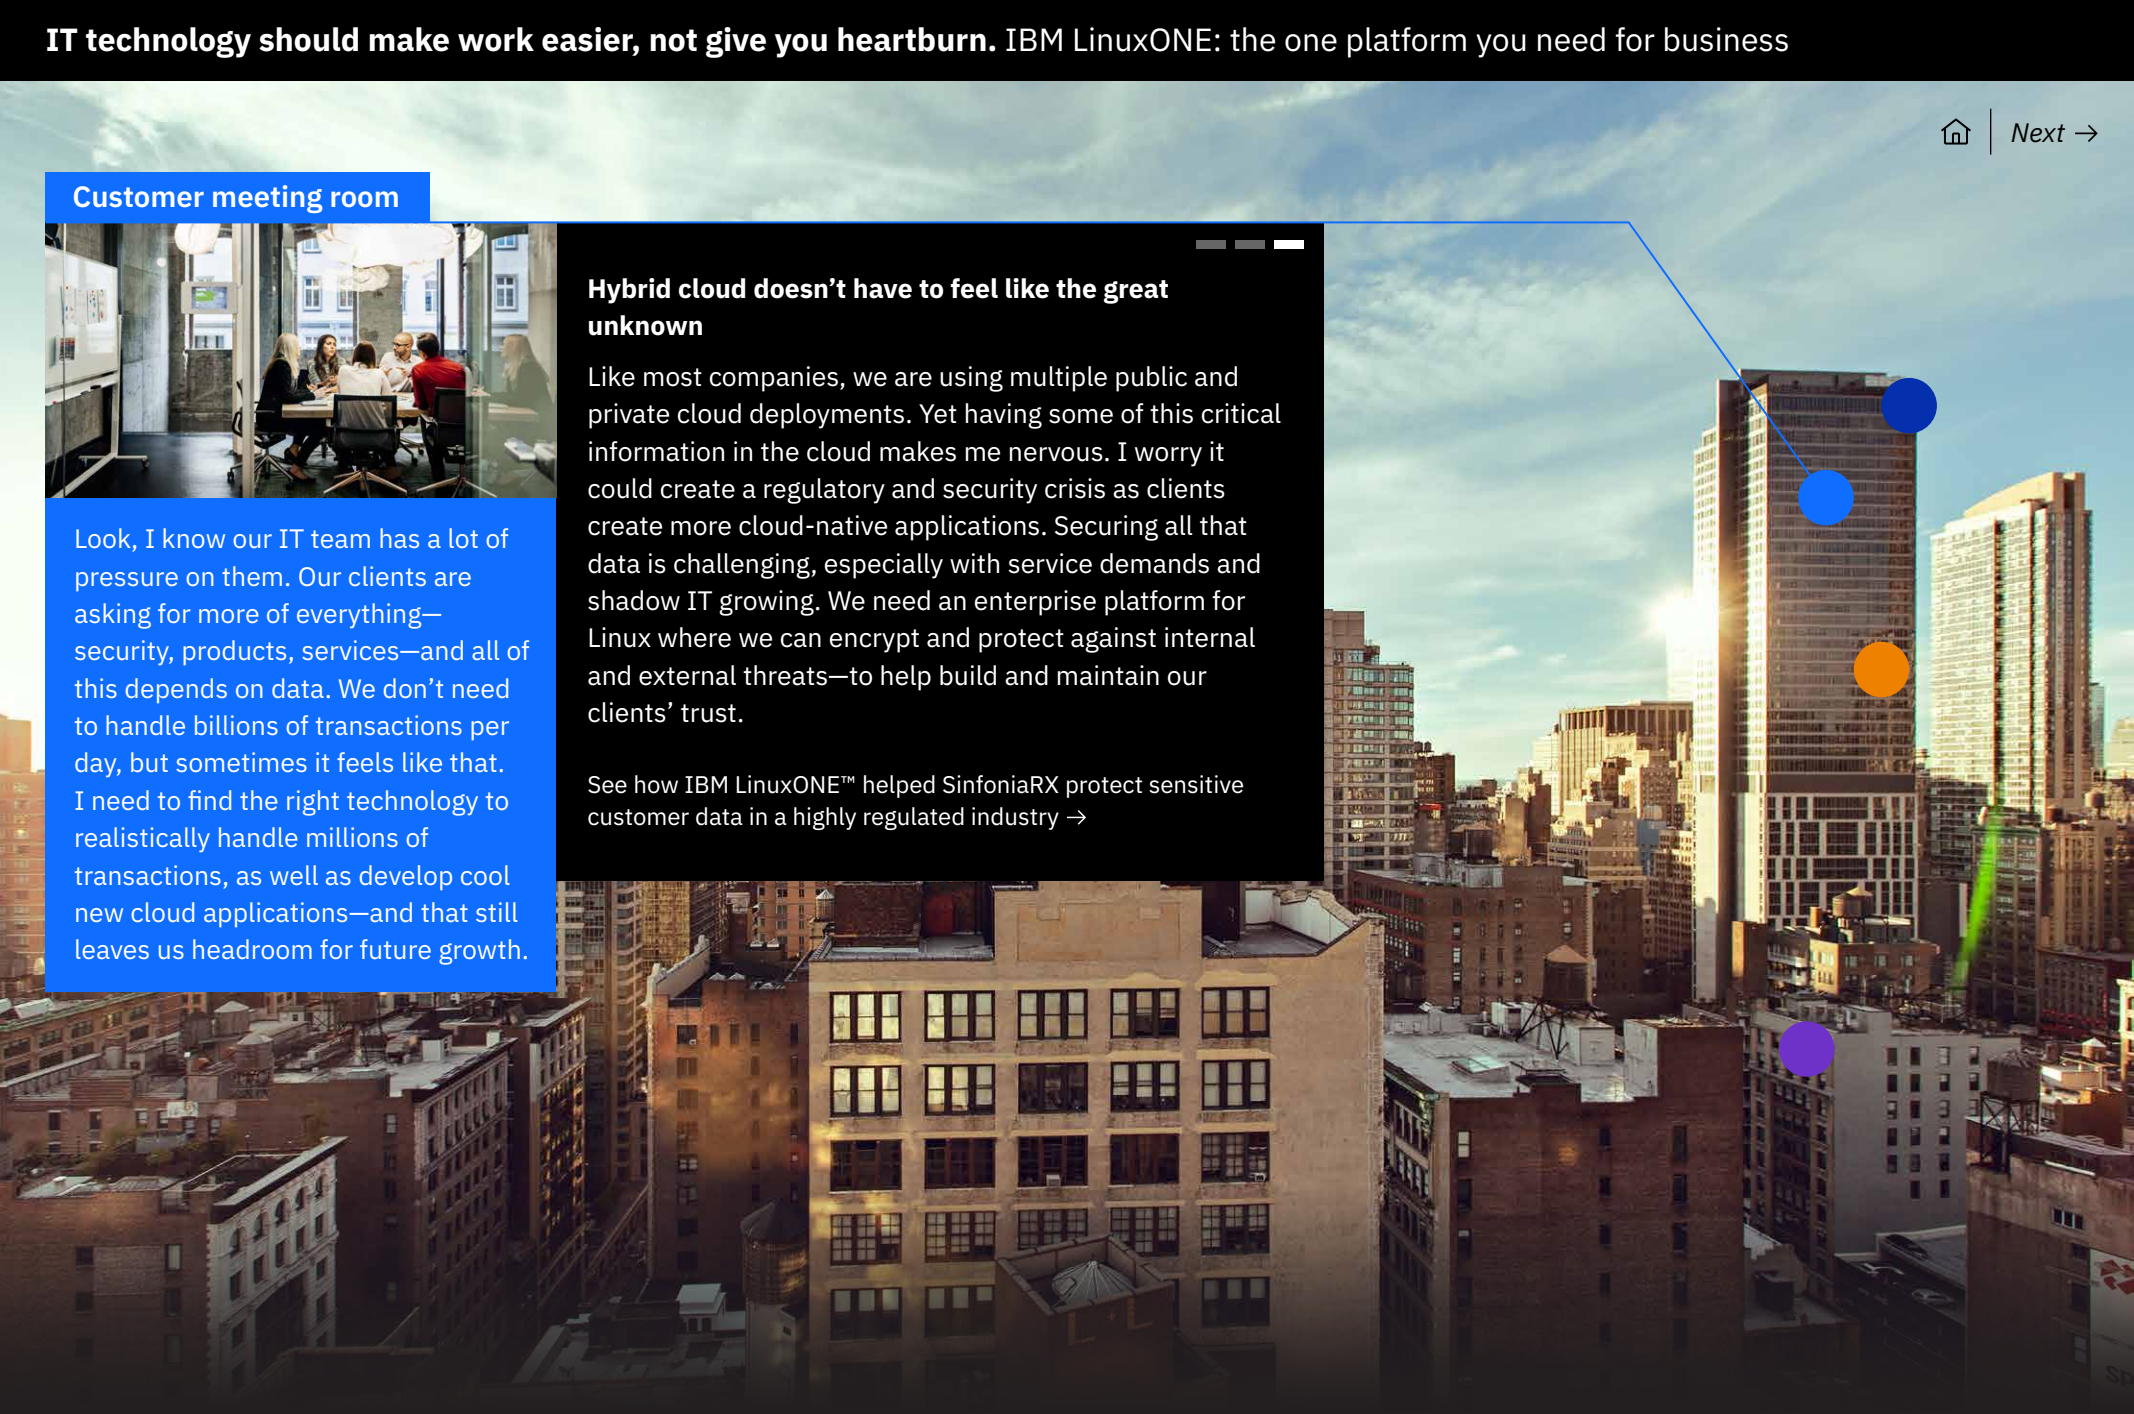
**IT technology should make work easier, not give you heartburn.** IBM LinuxONE: the one platform you need for business

Next →

Customer meeting room

Look, I know our IT team has a lot of pressure on them. Our clients are asking for more of everything—security, products, services—and all of this depends on data. We don't need to handle billions of transactions per day, but sometimes it feels like that. I need to find the right technology to realistically handle millions of transactions, as well as develop cool new cloud applications—and that still leaves us headroom for future growth.

**Hybrid cloud doesn't have to feel like the great unknown**

Like most companies, we are using multiple public and private cloud deployments. Yet having some of this critical information in the cloud makes me nervous. I worry it could create a regulatory and security crisis as clients create more cloud-native applications. Securing all that data is challenging, especially with service demands and shadow IT growing. We need an enterprise platform for Linux where we can encrypt and protect against internal and external threats—to help build and maintain our clients' trust.

See how IBM LinuxONE™ helped SinfoniaRX protect sensitive customer data in a highly regulated industry →